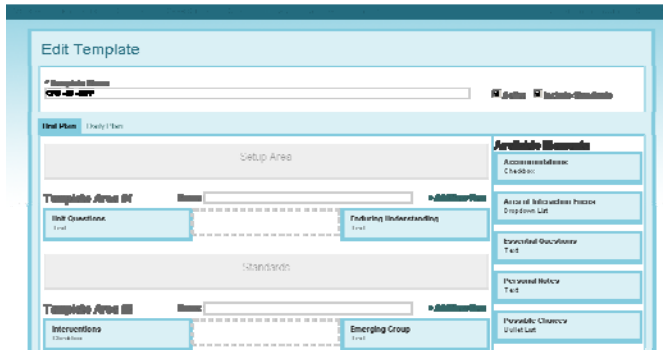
Edit Template

* Template Name
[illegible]

Active Include Standards

Unit Plan Daily Plan

Setup Area

Template Area 01 Name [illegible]

Unit Questions
Text

Enduring Understanding
Text

Standards

Template Area 02 Name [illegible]

Interventions
Checkbox

Emerging Group
Text

Available Elements

Accommodations
Checkbox

Area of Integration Focus
Dropdown List

Essential Questions
Text

Personal Notes
Text

Possible Choices
Bullet List